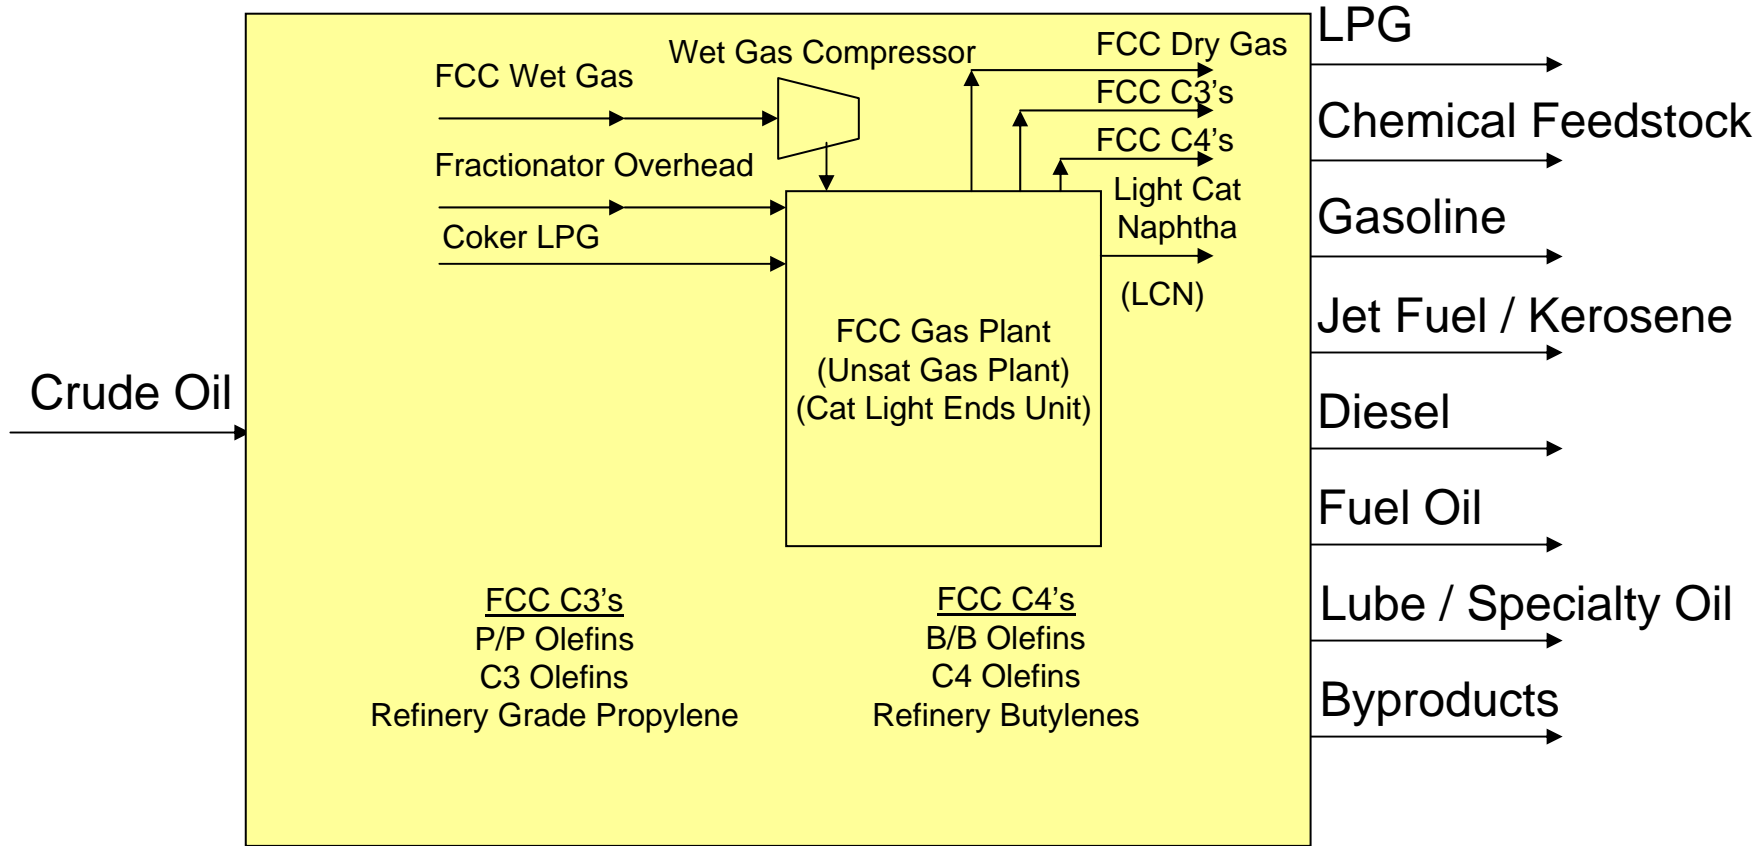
Crude Oil

FCC Wet Gas

Wet Gas Compressor

Fractionator Overhead

Coker LPG

FCC Dry Gas

FCC C3's

FCC C4's

Light Cat Naphtha

(LCN)

FCC Gas Plant
(Unsat Gas Plant)
(Cat Light Ends Unit)

FCC C3's
P/P Olefins
C3 Olefins
Refinery Grade Propylene

FCC C4's
B/B Olefins
C4 Olefins
Refinery Butylenes

LPG

Chemical Feedstock

Gasoline

Jet Fuel / Kerosene

Diesel

Fuel Oil

Lube / Specialty Oil

Byproducts